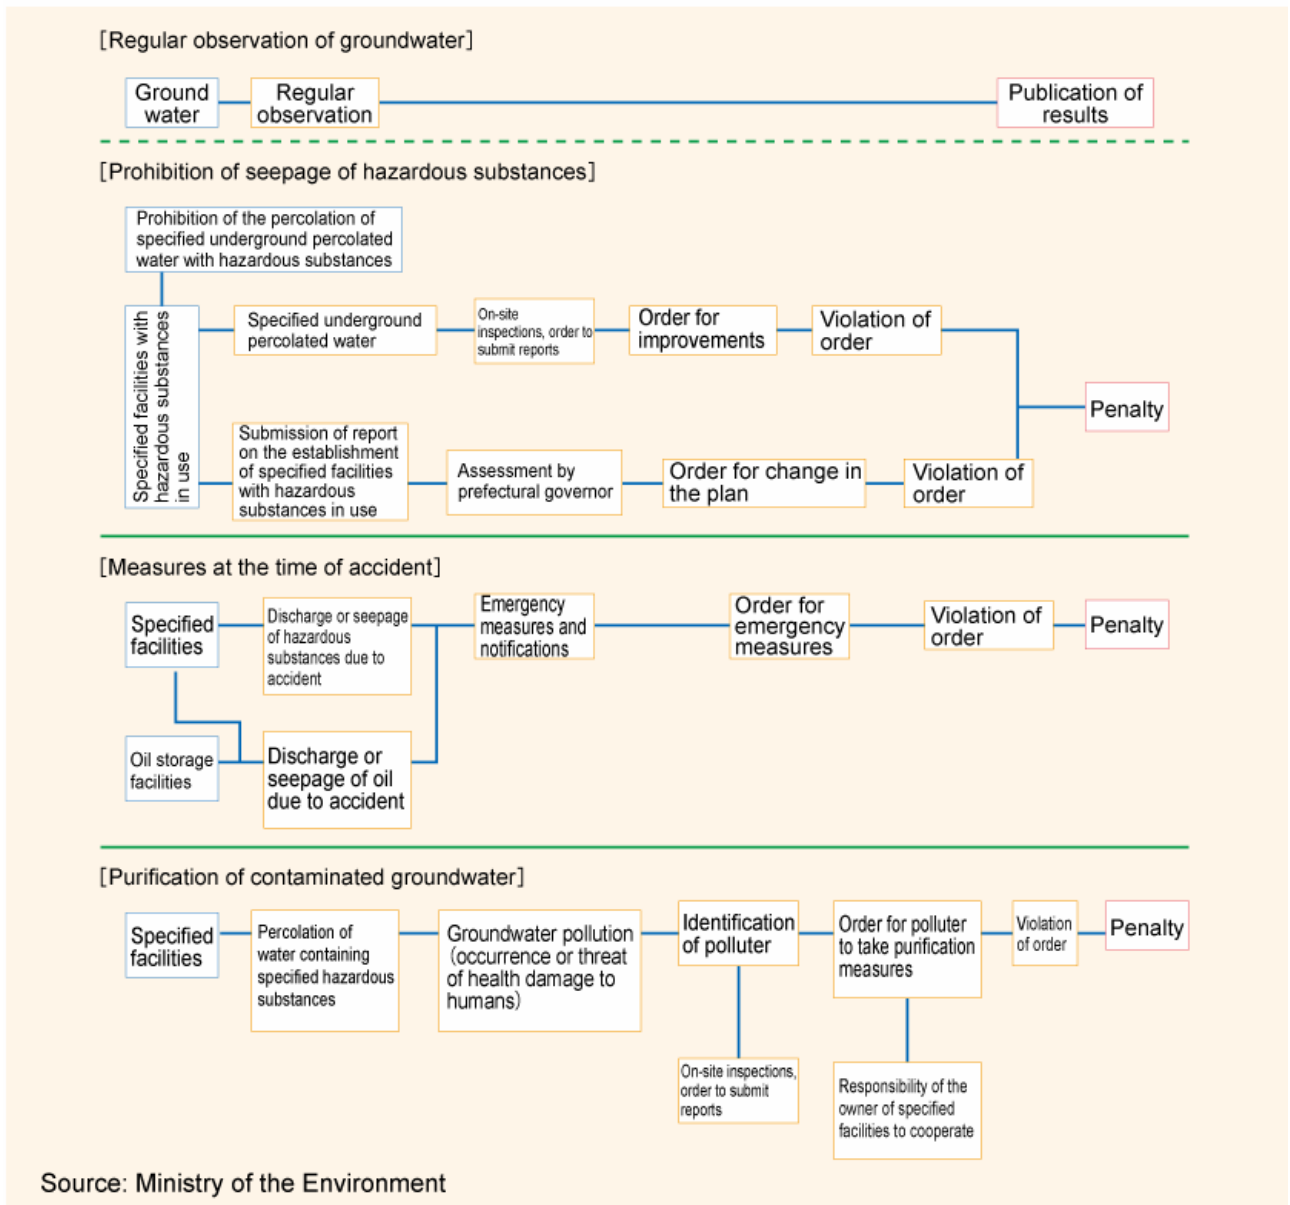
[Regular observation of groundwater]

Ground water

Regular observation

Publication of results

[Prohibition of seepage of hazardous substances]

Prohibition of the percolation of specified underground percolated water with hazardous substances

Specified facilities with hazardous substances in use

Specified underground percolated water

On-site inspections, order to submit reports

Order for improvements

Violation of order

Penalty

Submission of report on the establishment of specified facilities with hazardous substances in use

Assessment by prefectural governor

Order for change in the plan

Violation of order

[Measures at the time of accident]

Specified facilities

Discharge or seepage of hazardous substances due to accident

Emergency measures and notifications

Order for emergency measures

Violation of order

Penalty

Oil storage facilities

Discharge or seepage of oil due to accident

[Purification of contaminated groundwater]

Specified facilities

Percolation of water containing specified hazardous substances

Groundwater pollution (occurrence or threat of health damage to humans)

Identification of polluter

Order for polluter to take purification measures

Violation of order

Penalty

On-site inspections, order to submit reports

Responsibility of the owner of specified facilities to cooperate

Source: Ministry of the Environment